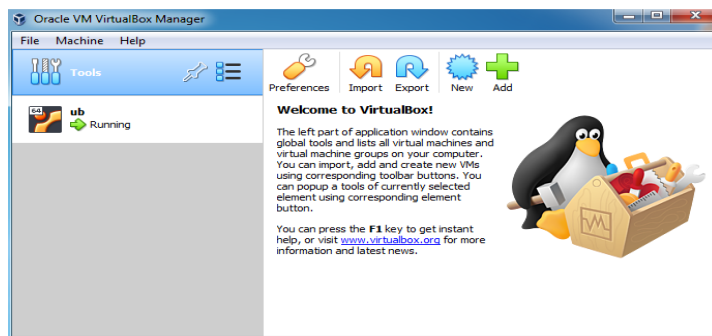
Oracle VM VirtualBox Manager

File Machine Help

Tools

Preferences Import Export New Add

64

ub

Running

Welcome to VirtualBox!

The left part of application window contains global tools and lists all virtual machines and virtual machine groups on your computer. You can import, add and create new VMs using corresponding toolbar buttons. You can popup a tools of currently selected element using corresponding element button.

You can press the F1 key to get instant help, or visit www.virtualbox.org for more information and latest news.